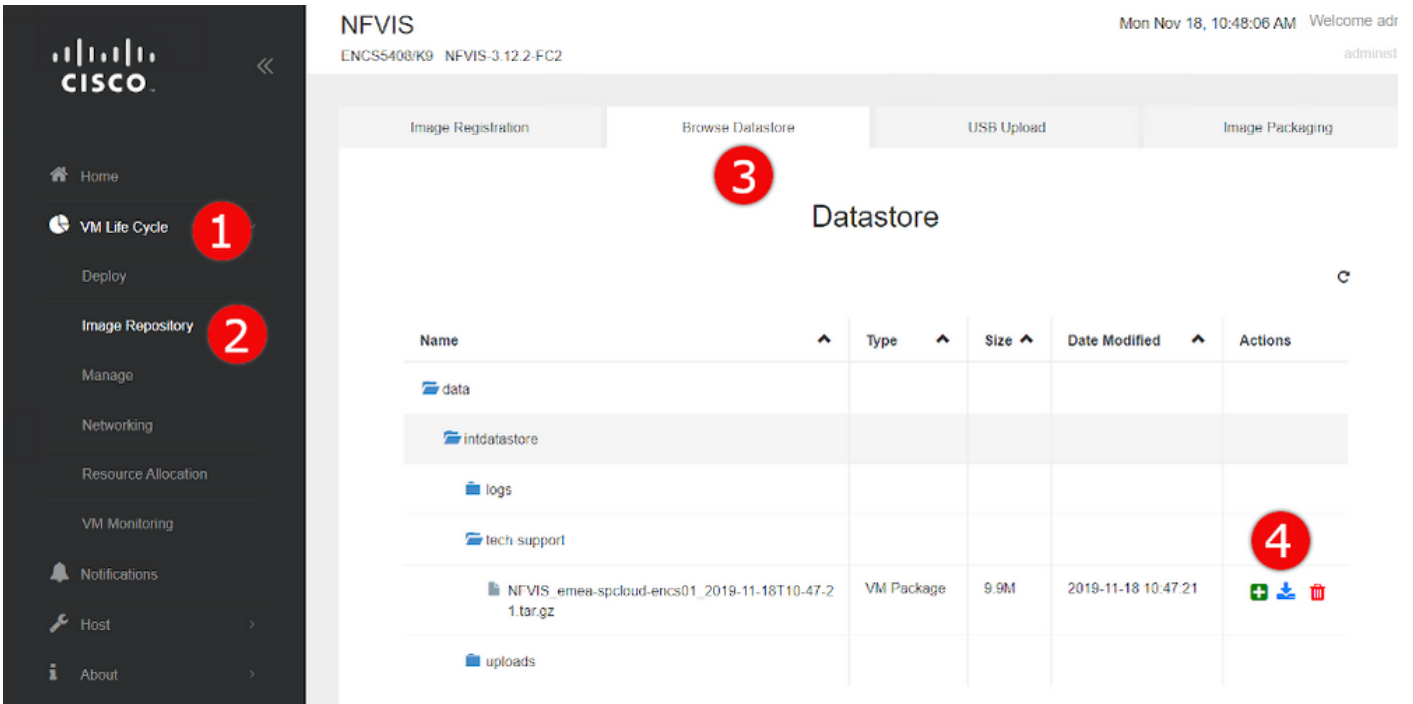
cisco

Home
VM Life Cycle 1
Deploy
Image Repository 2
Manage
Networking
Resource Allocation
VM Monitoring
Notifications
Host
About

NFVIS
ENCS5408/K9 NFVIS-3.12.2-FC2

Mon Nov 18, 10:48:06 AM Welcome adr
administ

Image Registration | Browse Datastore | USB Upload | Image Packaging

3

Datastore

| Name | Type | Size | Date Modified | Actions |
|---|---|---|---|---|
| data | | | | |
| intdatastore | | | | |
| logs | | | | |
| tech-support | | | | |
| NFVIS_emea-spcloud-encs01_2019-11-18T10-47-21.tar.gz | VM Package | 9.9M | 2019-11-18 10:47:21 | |
| uploads | | | | |

4